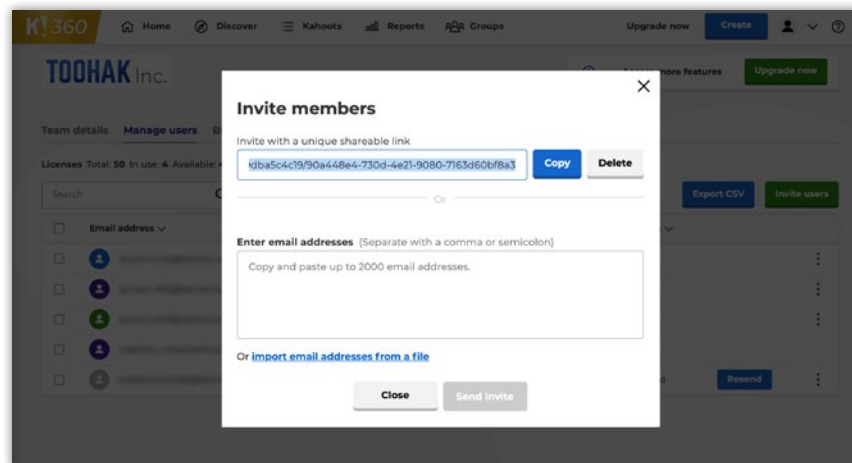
K!360 Home Discover Kahoots Reports Groups Upgrade now Create

TOOHAK Inc.

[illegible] more features Upgrade now

Team details Manage users B

Licenses Total: 50 In use: 4 Available: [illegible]

Search

Export CSV Invite users

Email address

Resend

Invite members

Invite with a unique shareable link

:dba5c4c19/90a448e4-730d-4e21-9080-7163d60bf8a3

Copy Delete

Or

Enter email addresses (Separate with a comma or semicolon)

Copy and paste up to 2000 email addresses.

Or import email addresses from a file

Close Send invite